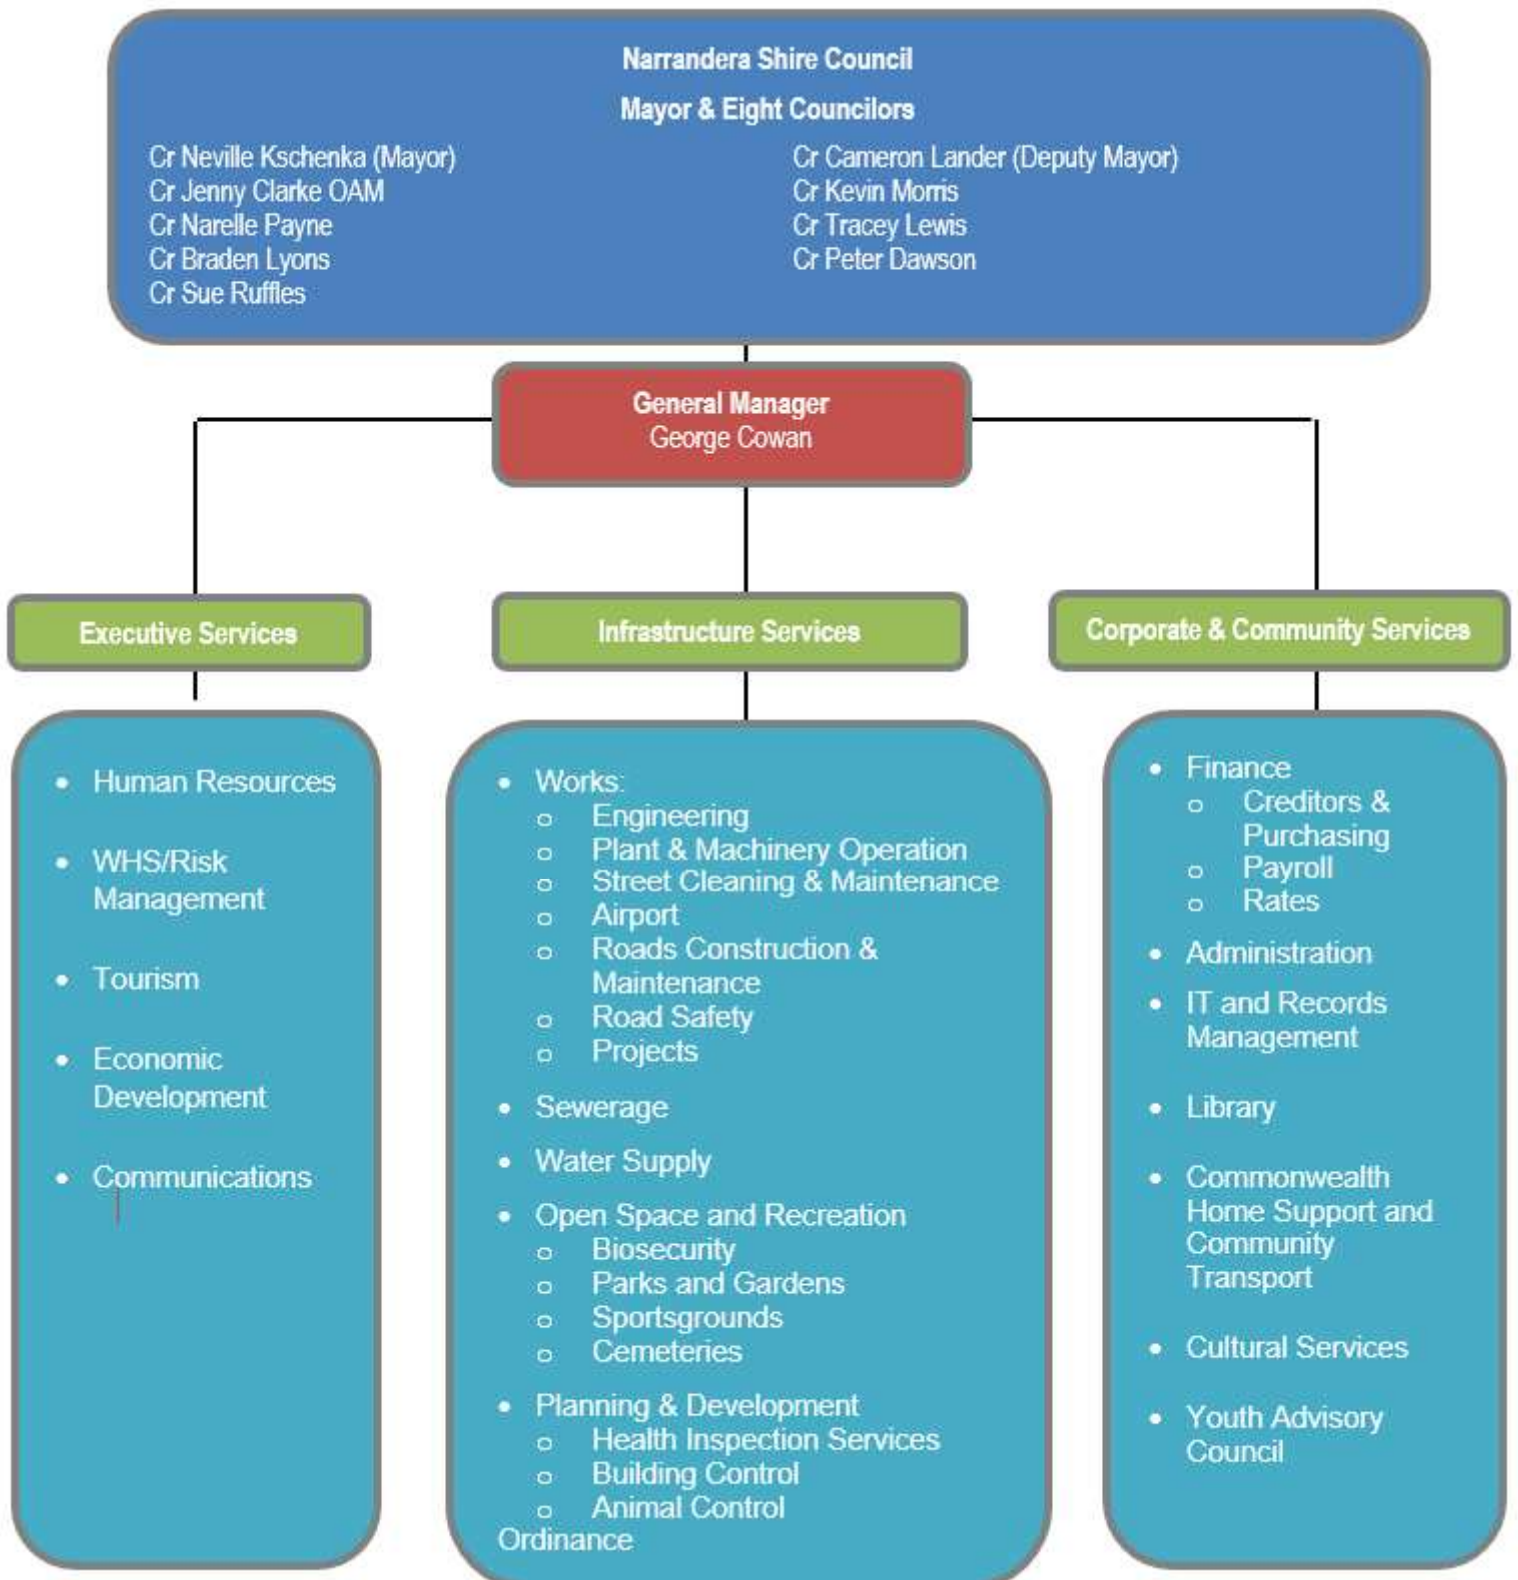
Narrandera Shire Council

Mayor & Eight Councilors

Cr Neville Kschenka (Mayor)
Cr Jenny Clarke OAM
Cr Narelle Payne
Cr Braden Lyons
Cr Sue Ruffles

Cr Cameron Lander (Deputy Mayor)
Cr Kevin Morris
Cr Tracey Lewis
Cr Peter Dawson

General Manager
George Cowan

Executive Services

Infrastructure Services

Corporate & Community Services

- Human Resources
- WHS/Risk Management
- Tourism
- Economic Development
- Communications

- Works:
  - Engineering
  - Plant & Machinery Operation
  - Street Cleaning & Maintenance
  - Airport
  - Roads Construction & Maintenance
  - Road Safety
  - Projects
- Sewerage
- Water Supply
- Open Space and Recreation
  - Biosecurity
  - Parks and Gardens
  - Sportsgrounds
  - Cemeteries
- Planning & Development
  - Health Inspection Services
  - Building Control
  - Animal Control

Ordinance

- Finance
  - Creditors & Purchasing
  - Payroll
  - Rates
- Administration
- IT and Records Management
- Library
- Commonwealth Home Support and Community Transport
- Cultural Services
- Youth Advisory Council